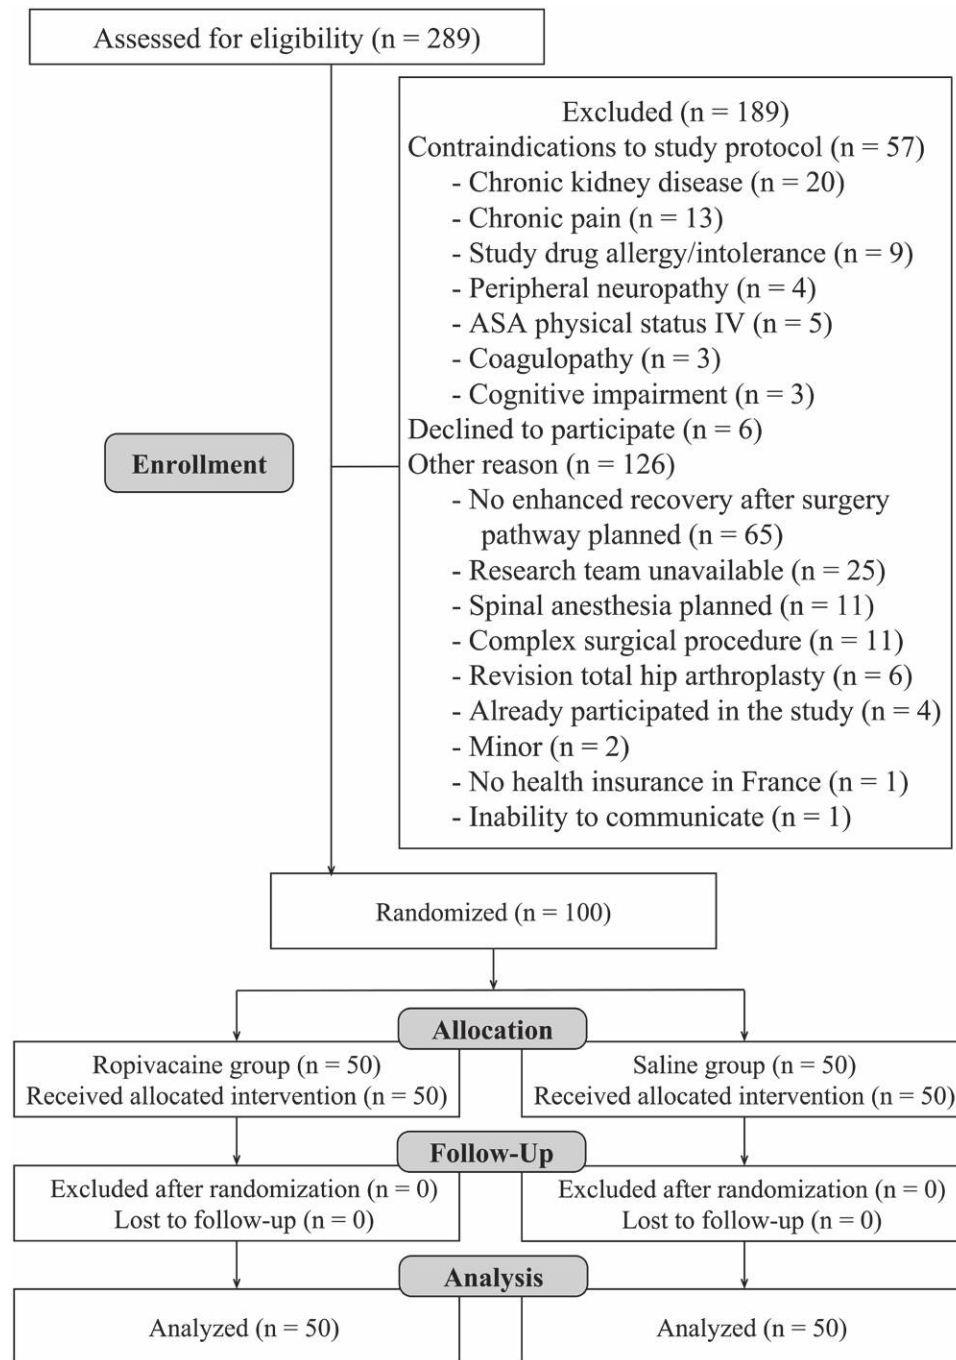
Assessed for eligibility (n = 289)

Excluded (n = 189)
Contraindications to study protocol (n = 57)
- Chronic kidney disease (n = 20)
- Chronic pain (n = 13)
- Study drug allergy/intolerance (n = 9)
- Peripheral neuropathy (n = 4)
- ASA physical status IV (n = 5)
- Coagulopathy (n = 3)
- Cognitive impairment (n = 3)
Declined to participate (n = 6)
Other reason (n = 126)
- No enhanced recovery after surgery pathway planned (n = 65)
- Research team unavailable (n = 25)
- Spinal anesthesia planned (n = 11)
- Complex surgical procedure (n = 11)
- Revision total hip arthroplasty (n = 6)
- Already participated in the study (n = 4)
- Minor (n = 2)
- No health insurance in France (n = 1)
- Inability to communicate (n = 1)

Enrollment

Randomized (n = 100)

Allocation

Ropivacaine group (n = 50)
Received allocated intervention (n = 50)

Saline group (n = 50)
Received allocated intervention (n = 50)

Follow-Up

Excluded after randomization (n = 0)
Lost to follow-up (n = 0)

Excluded after randomization (n = 0)
Lost to follow-up (n = 0)

Analysis

Analyzed (n = 50)

Analyzed (n = 50)